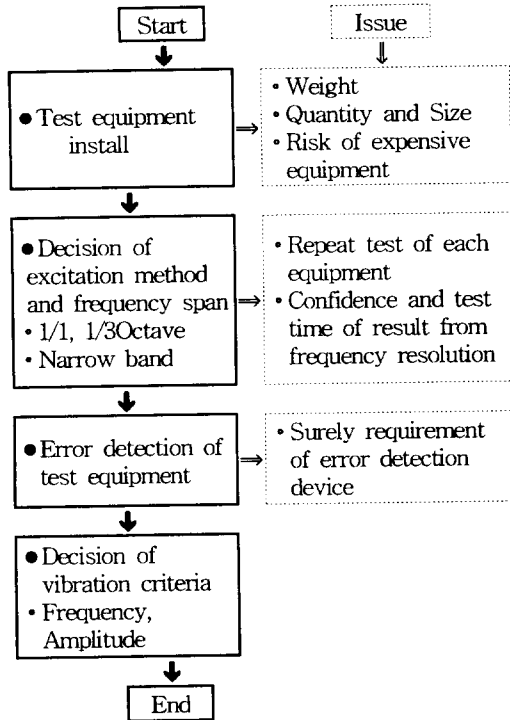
Start

Issue

● Test equipment install

• Weight
• Quantity and Size
• Risk of expensive equipment

● Decision of excitation method and frequency span
• 1/1, 1/3Octave
• Narrow band

• Repeat test of each equipment
• Confidence and test time of result from frequency resolution

● Error detection of test equipment

• Surely requirement of error detection device

● Decision of vibration criteria
• Frequency, Amplitude

End